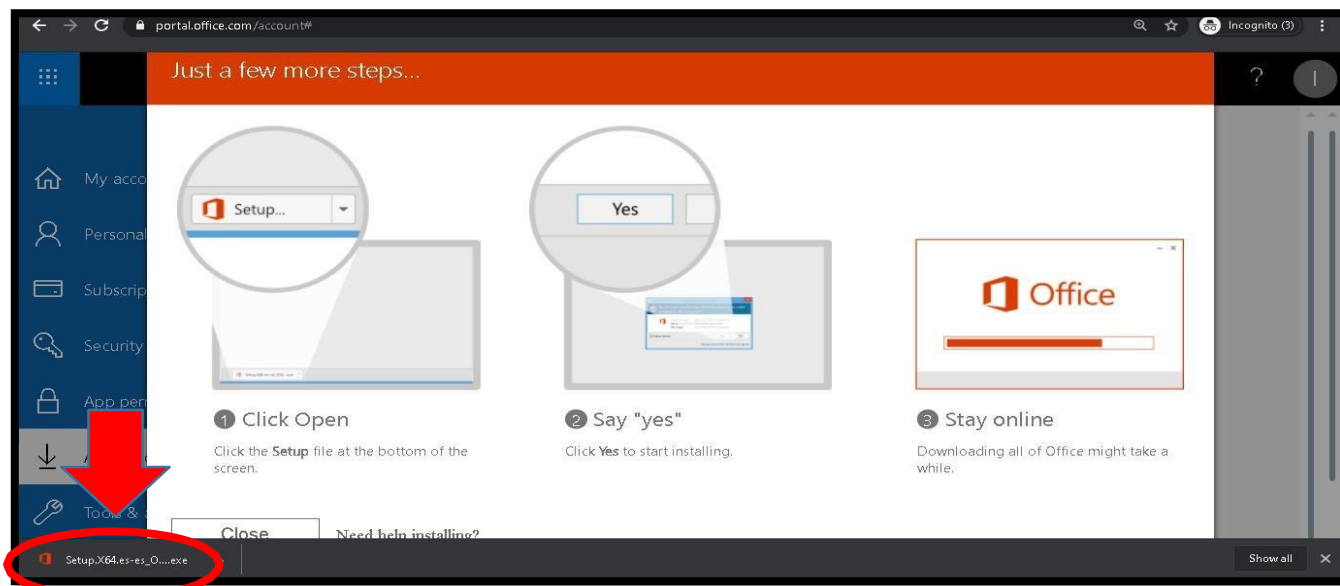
portal.office.com/account#

Incognito (3)

Just a few more steps...

?

I

My acco

Personal

Subscrip

Security

App per

Tools &

Setup...

Yes

Office

1 Click Open

Click the **Setup** file at the bottom of the screen.

2 Say "yes"

Click **Yes** to start installing.

3 Stay online

Downloading all of Office might take a while.

Close

Need help installing?

Setup.X64.es-es_O....exe

Show all

×